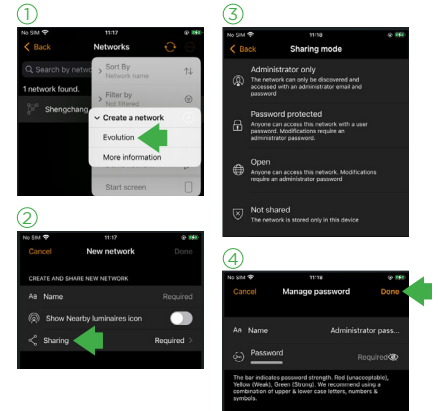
①

No SIM 11:17

< Back Networks

Search by netw

1 network found.

Shengchang

Sort By
Network name

Filter by
Not filtered

Create a network

Evolution

More information

Start screen

②

No SIM 11:17

Cancel New network Done

CREATE AND SHARE NEW NETWORK

Aa Name Required

Show Nearby luminaires icon

Sharing Required >

③

No SIM 11:18

< Back Sharing mode

Administrator only
The network can only be discovered and accessed with an administrator email and password

Password protected
Anyone can access this network with a user password. Modifications require an administrator password.

Open
Anyone can access this network. Modifications require an administrator password

Not shared
The network is stored only in this device

④

No SIM 11:18

Cancel Manage password Done

Aa Name Administrator pass...

Password Required

The bar indicates password strength. Red (unacceptable), Yellow (Weak), Green (Strong). We recommend using a combination of upper & lower case letters, numbers & symbols.